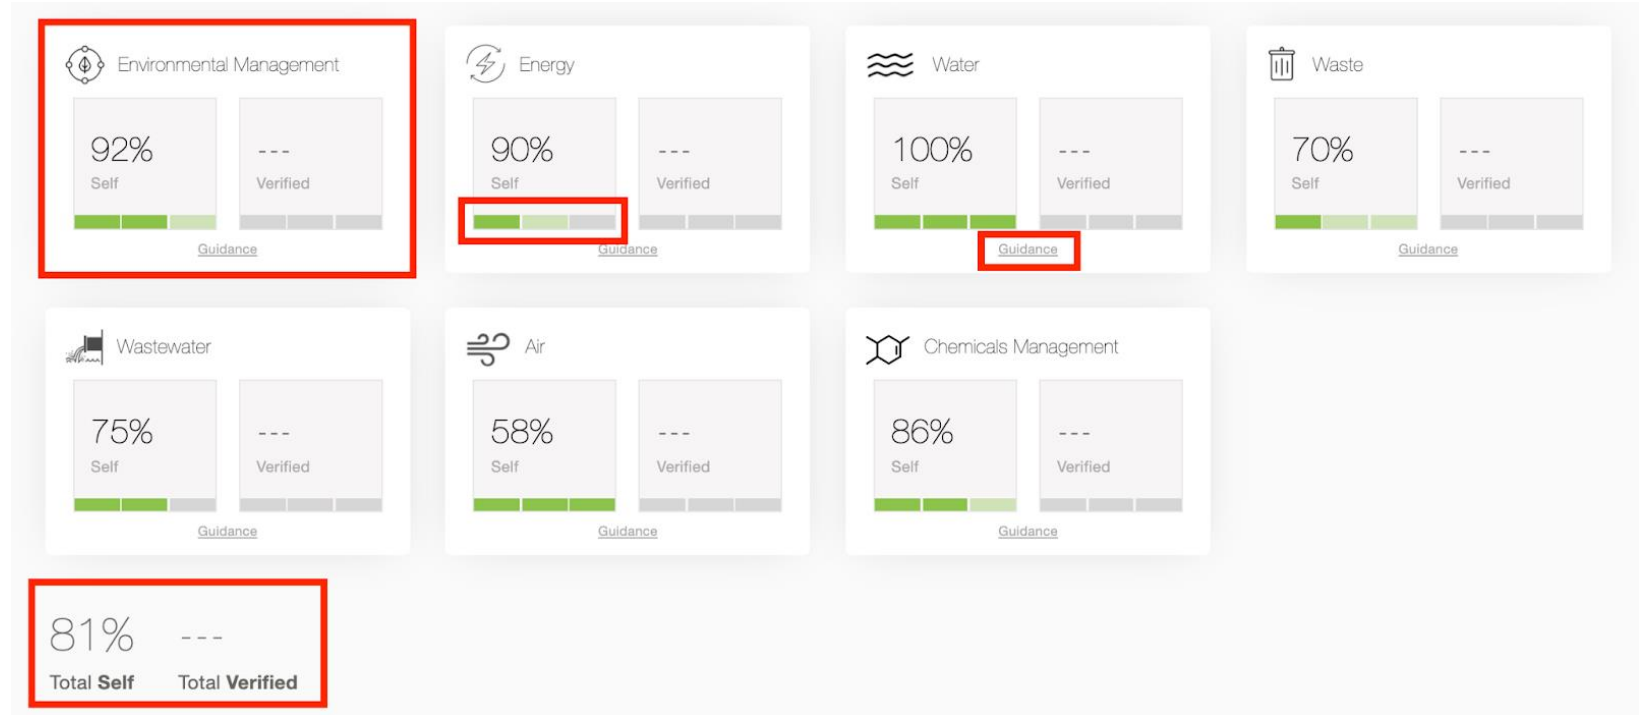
Environmental Management

92%
Self

---
Verified

Guidance

Energy

90%
Self

---
Verified

Guidance

Water

100%
Self

---
Verified

Guidance

Waste

70%
Self

---
Verified

Guidance

Wastewater

75%
Self

---
Verified

Guidance

Air

58%
Self

---
Verified

Guidance

Chemicals Management

86%
Self

---
Verified

Guidance

81%
Total **Self**

---
Total **Verified**